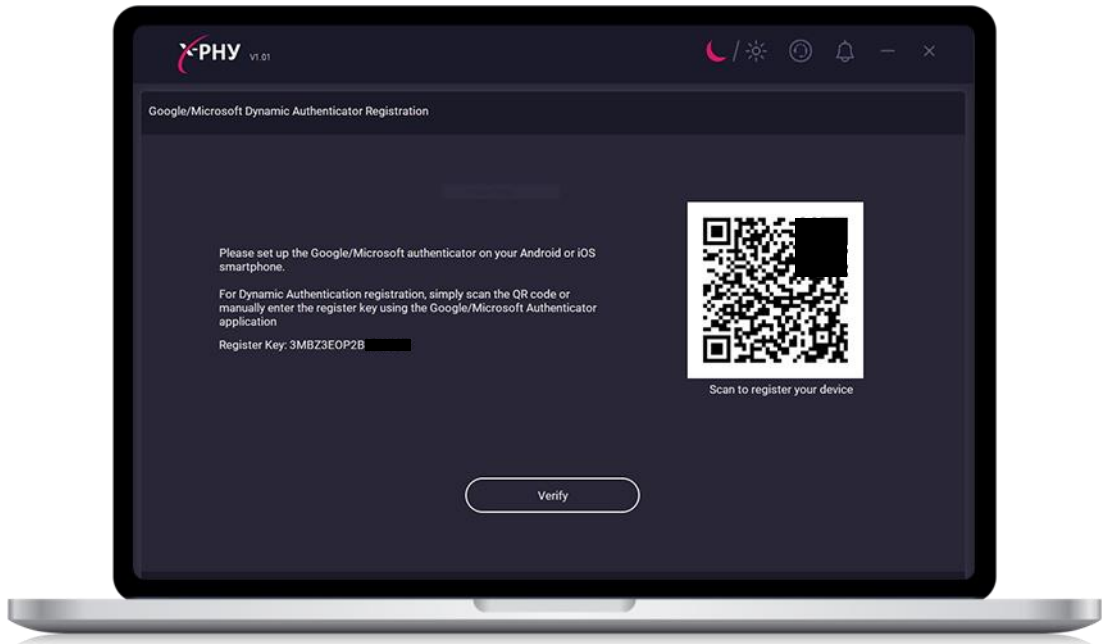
X-PHY V1.01

Google/Microsoft Dynamic Authenticator Registration

Please set up the Google/Microsoft authenticator on your Android or iOS smartphone.

For Dynamic Authentication registration, simply scan the QR code or manually enter the register key using the Google/Microsoft Authenticator application

Register Key: 3MBZ3EOP2B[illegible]

Scan to register your device

Verify